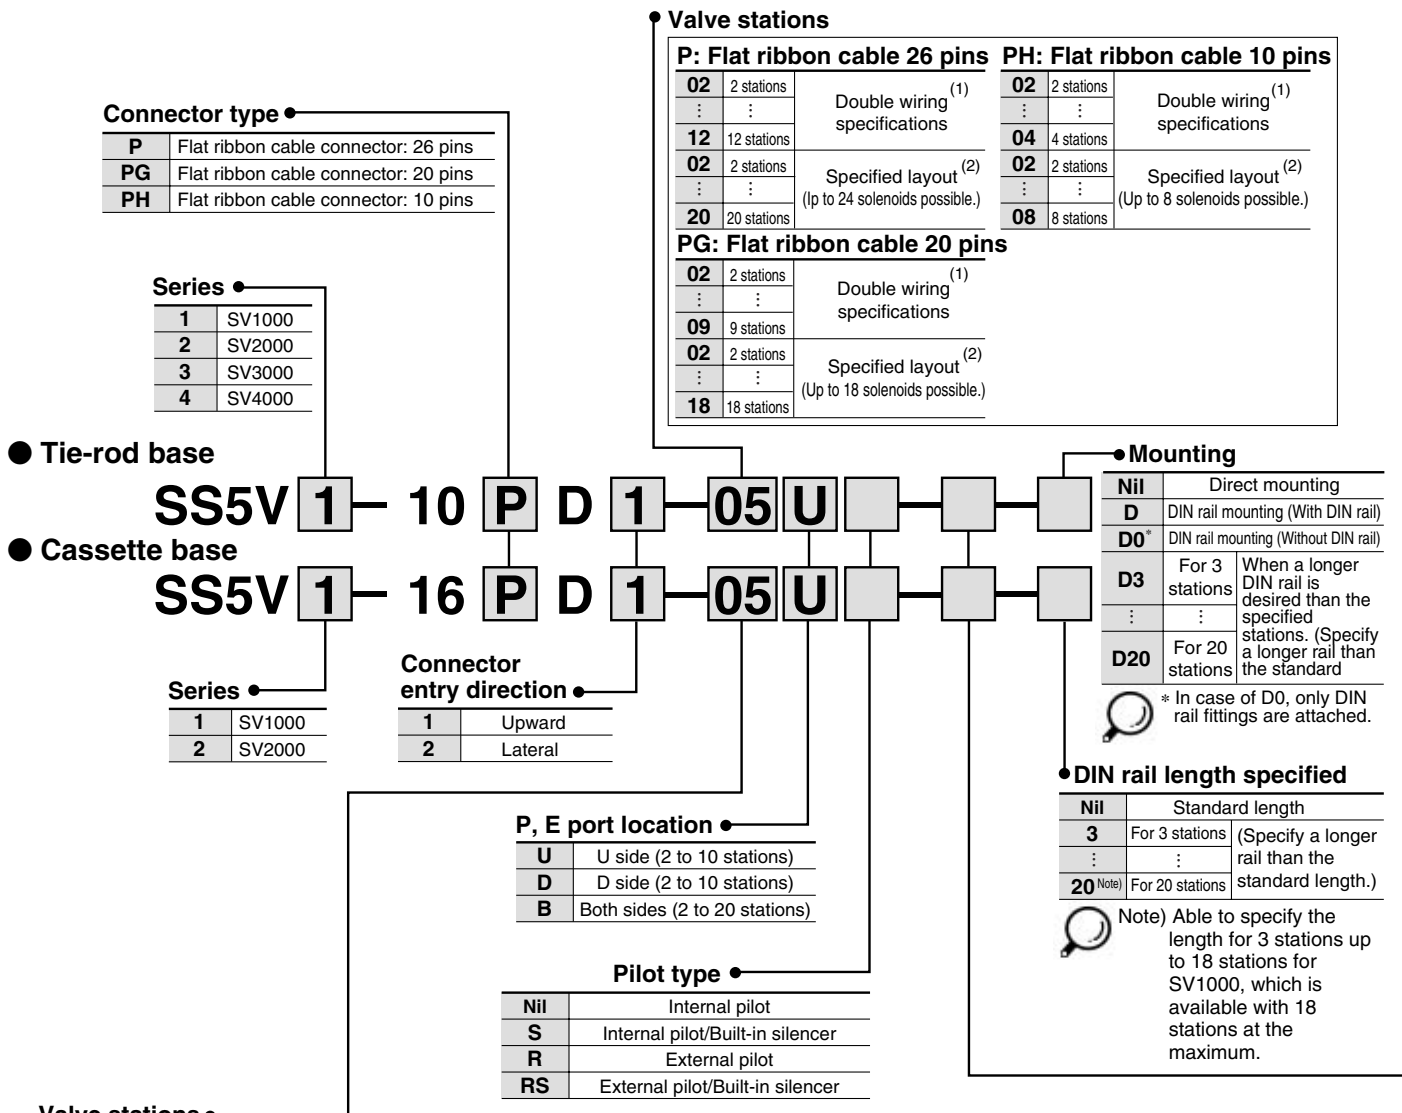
Valve stations

P: Flat ribbon cable 26 pins

| | | |
|---|---|---|
| 02 | 2 stations | Double wiring$^{(1)}$ specifications |
| ⋮ | ⋮ | |
| 12 | 12 stations | |
| 02 | 2 stations | Specified layout$^{(2)}$ (Ip to 24 solenoids possible.) |
| ⋮ | ⋮ | |
| 20 | 20 stations | |

PH: Flat ribbon cable 10 pins

| | | |
|---|---|---|
| 02 | 2 stations | Double wiring$^{(1)}$ specifications |
| ⋮ | ⋮ | |
| 04 | 4 stations | |
| 02 | 2 stations | Specified layout$^{(2)}$ (Up to 8 solenoids possible.) |
| ⋮ | ⋮ | |
| 08 | 8 stations | |

PG: Flat ribbon cable 20 pins

| | | |
|---|---|---|
| 02 | 2 stations | Double wiring$^{(1)}$ specifications |
| ⋮ | ⋮ | |
| 09 | 9 stations | |
| 02 | 2 stations | Specified layout$^{(2)}$ (Up to 18 solenoids possible.) |
| ⋮ | ⋮ | |
| 18 | 18 stations | |

Connector type

| | |
|---|---|
| P | Flat ribbon cable connector: 26 pins |
| PG | Flat ribbon cable connector: 20 pins |
| PH | Flat ribbon cable connector: 10 pins |

Series

| | |
|---|---|
| 1 | SV1000 |
| 2 | SV2000 |
| 3 | SV3000 |
| 4 | SV4000 |

● Tie-rod base

SS5V 1 – 10 P D 1 – 05 U

● Cassette base

SS5V 1 – 16 P D 1 – 05 U

Mounting

| | | |
|---|---|---|
| Nil | Direct mounting | |
| D | DIN rail mounting (With DIN rail) | |
| D0* | DIN rail mounting (Without DIN rail) | |
| D3 | For 3 stations | When a longer DIN rail is desired than the specified stations. (Specify a longer rail than the standard |
| ⋮ | ⋮ | |
| D20 | For 20 stations | |

* In case of D0, only DIN rail fittings are attached.

Series

| | |
|---|---|
| 1 | SV1000 |
| 2 | SV2000 |

Connector entry direction

| | |
|---|---|
| 1 | Upward |
| 2 | Lateral |

DIN rail length specified

| | | |
|---|---|---|
| Nil | Standard length | |
| 3 | For 3 stations | (Specify a longer rail than the standard length.) |
| ⋮ | ⋮ | |
| 20 Note) | For 20 stations | |

Note) Able to specify the length for 3 stations up to 18 stations for SV1000, which is available with 18 stations at the maximum.

P, E port location

| | |
|---|---|
| U | U side (2 to 10 stations) |
| D | D side (2 to 10 stations) |
| B | Both sides (2 to 20 stations) |

Pilot type

| | |
|---|---|
| Nil | Internal pilot |
| S | Internal pilot/Built-in silencer |
| R | External pilot |
| RS | External pilot/Built-in silencer |

Valve stations